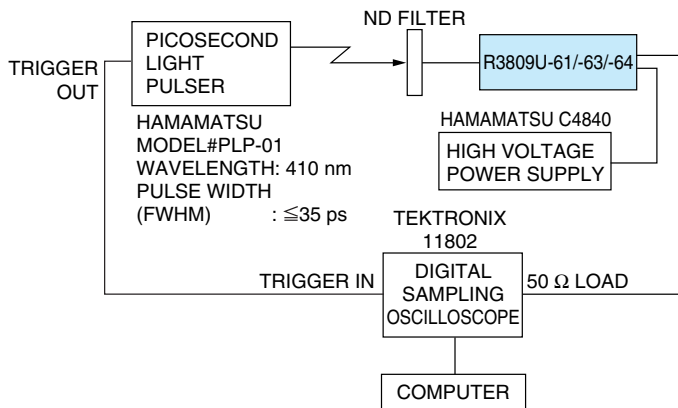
ND FILTER

TRIGGER OUT

PICOSECOND LIGHT PULSER

R3809U-61/-63/-64

HAMAMATSU MODEL#PLP-01 WAVELENGTH: 410 nm PULSE WIDTH (FWHM) : $\leqq$35 ps

HAMAMATSU C4840

HIGH VOLTAGE POWER SUPPLY

TEKTRONIX 11802

TRIGGER IN

DIGITAL SAMPLING OSCILLOSCOPE

50 $\Omega$ LOAD

COMPUTER